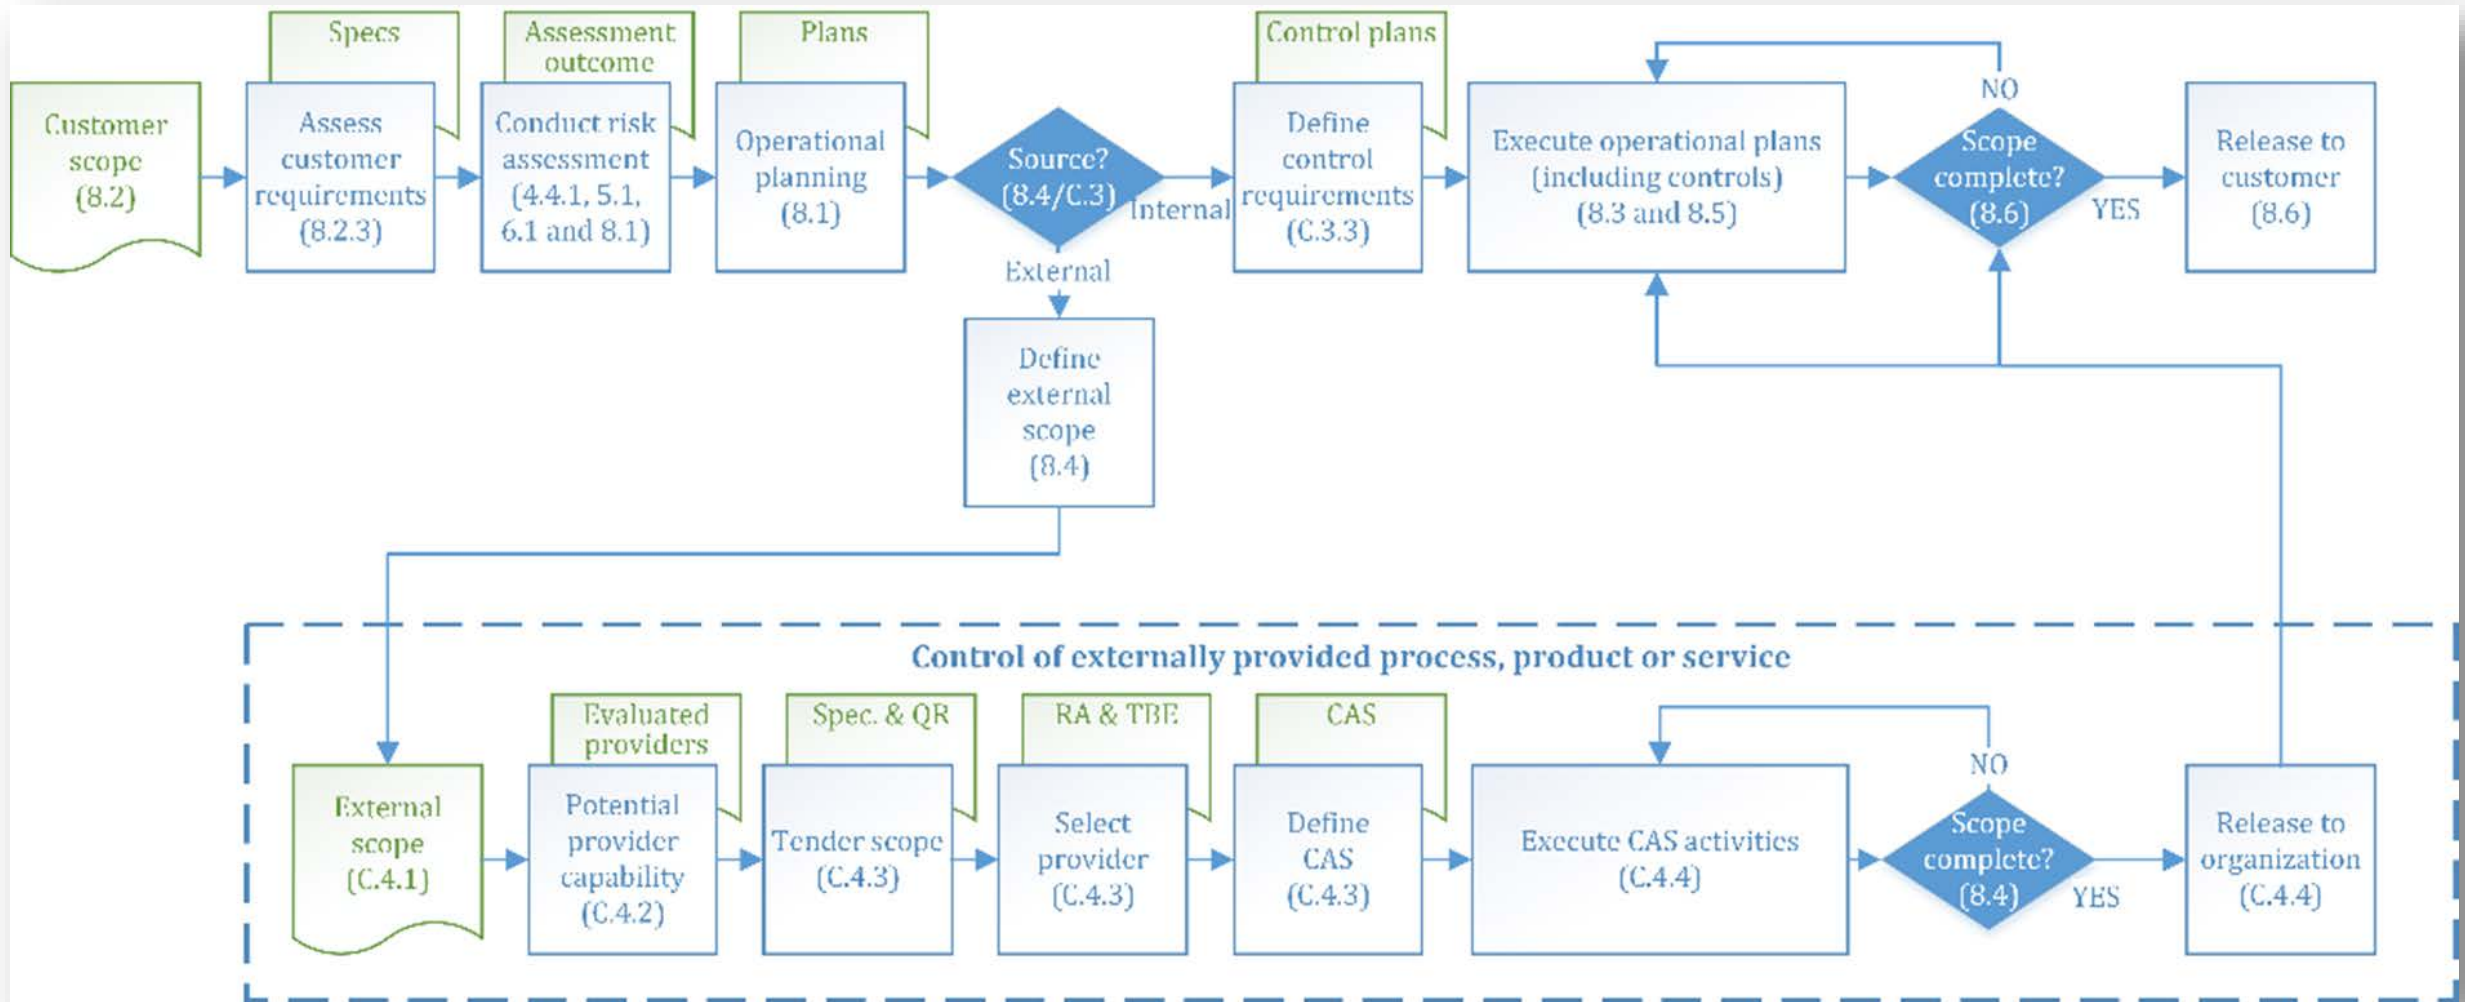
Customer scope (8.2)

Specs

Assess customer requirements (8.2.3)

Assessment outcome

Conduct risk assessment (4.4.1, 5.1, 6.1 and 8.1)

Plans

Operational planning (8.1)

Source? (8.4/C.3)

Internal

External

Control plans

Define control requirements (C.3.3)

Execute operational plans (including controls) (8.3 and 8.5)

NO

Scope complete? (8.6)

YES

Release to customer (8.6)

Define external scope (8.4)

Control of externally provided process, product or service

External scope (C.4.1)

Evaluated providers

Potential provider capability (C.4.2)

Spec. & QR

Tender scope (C.4.3)

RA & TBE

Select provider (C.4.3)

CAS

Define CAS (C.4.3)

Execute CAS activities (C.4.4)

NO

Scope complete? (8.4)

YES

Release to organization (C.4.4)